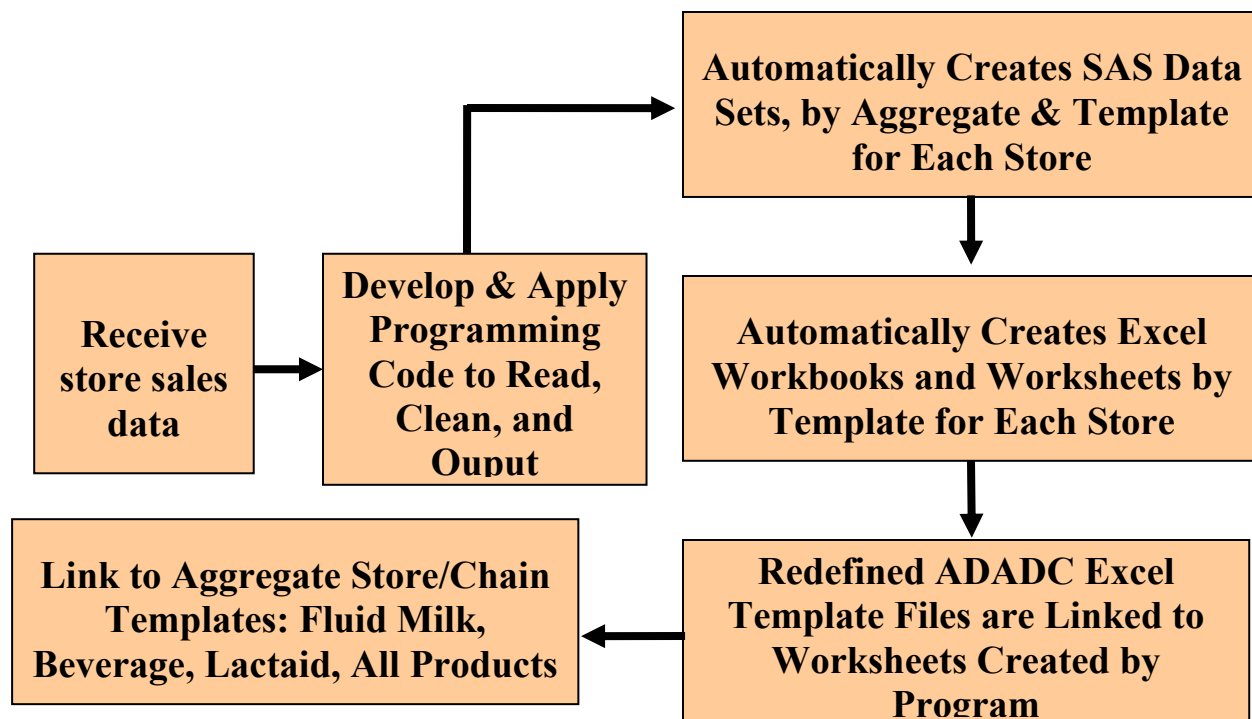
Receive store sales data

Develop & Apply Programming Code to Read, Clean, and Ouput

Automatically Creates SAS Data Sets, by Aggregate & Template for Each Store

Automatically Creates Excel Workbooks and Worksheets by Template for Each Store

Redefined ADADC Excel Template Files are Linked to Worksheets Created by Program

Link to Aggregate Store/Chain Templates: Fluid Milk, Beverage, Lactaid, All Products